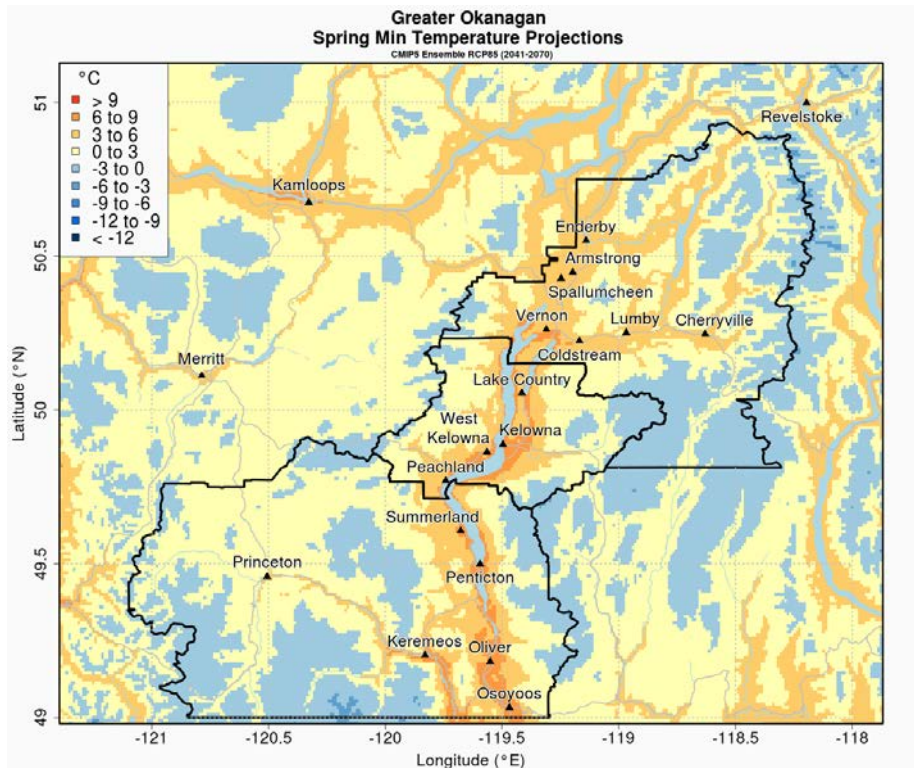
Greater Okanagan
Spring Min Temperature Projections
CMIP5 Ensemble RCP85 (2041-2070)

°C
> 9
6 to 9
3 to 6
0 to 3
-3 to 0
-6 to -3
-9 to -6
-12 to -9
< -12

Revelstoke
Kamloops
Enderby
Armstrong
Spallumcheen
Vernon
Lumby
Cherryville
Coldstream
Merritt
Lake Country
West Kelowna
Kelowna
Peachland
Summerland
Princeton
Penticton
Keremeos
Oliver
Osoyoos

Latitude (°N)
51
50.5
50
49.5
49

-121
-120.5
-120
-119.5
-119
-118.5
-118
Longitude (°E)